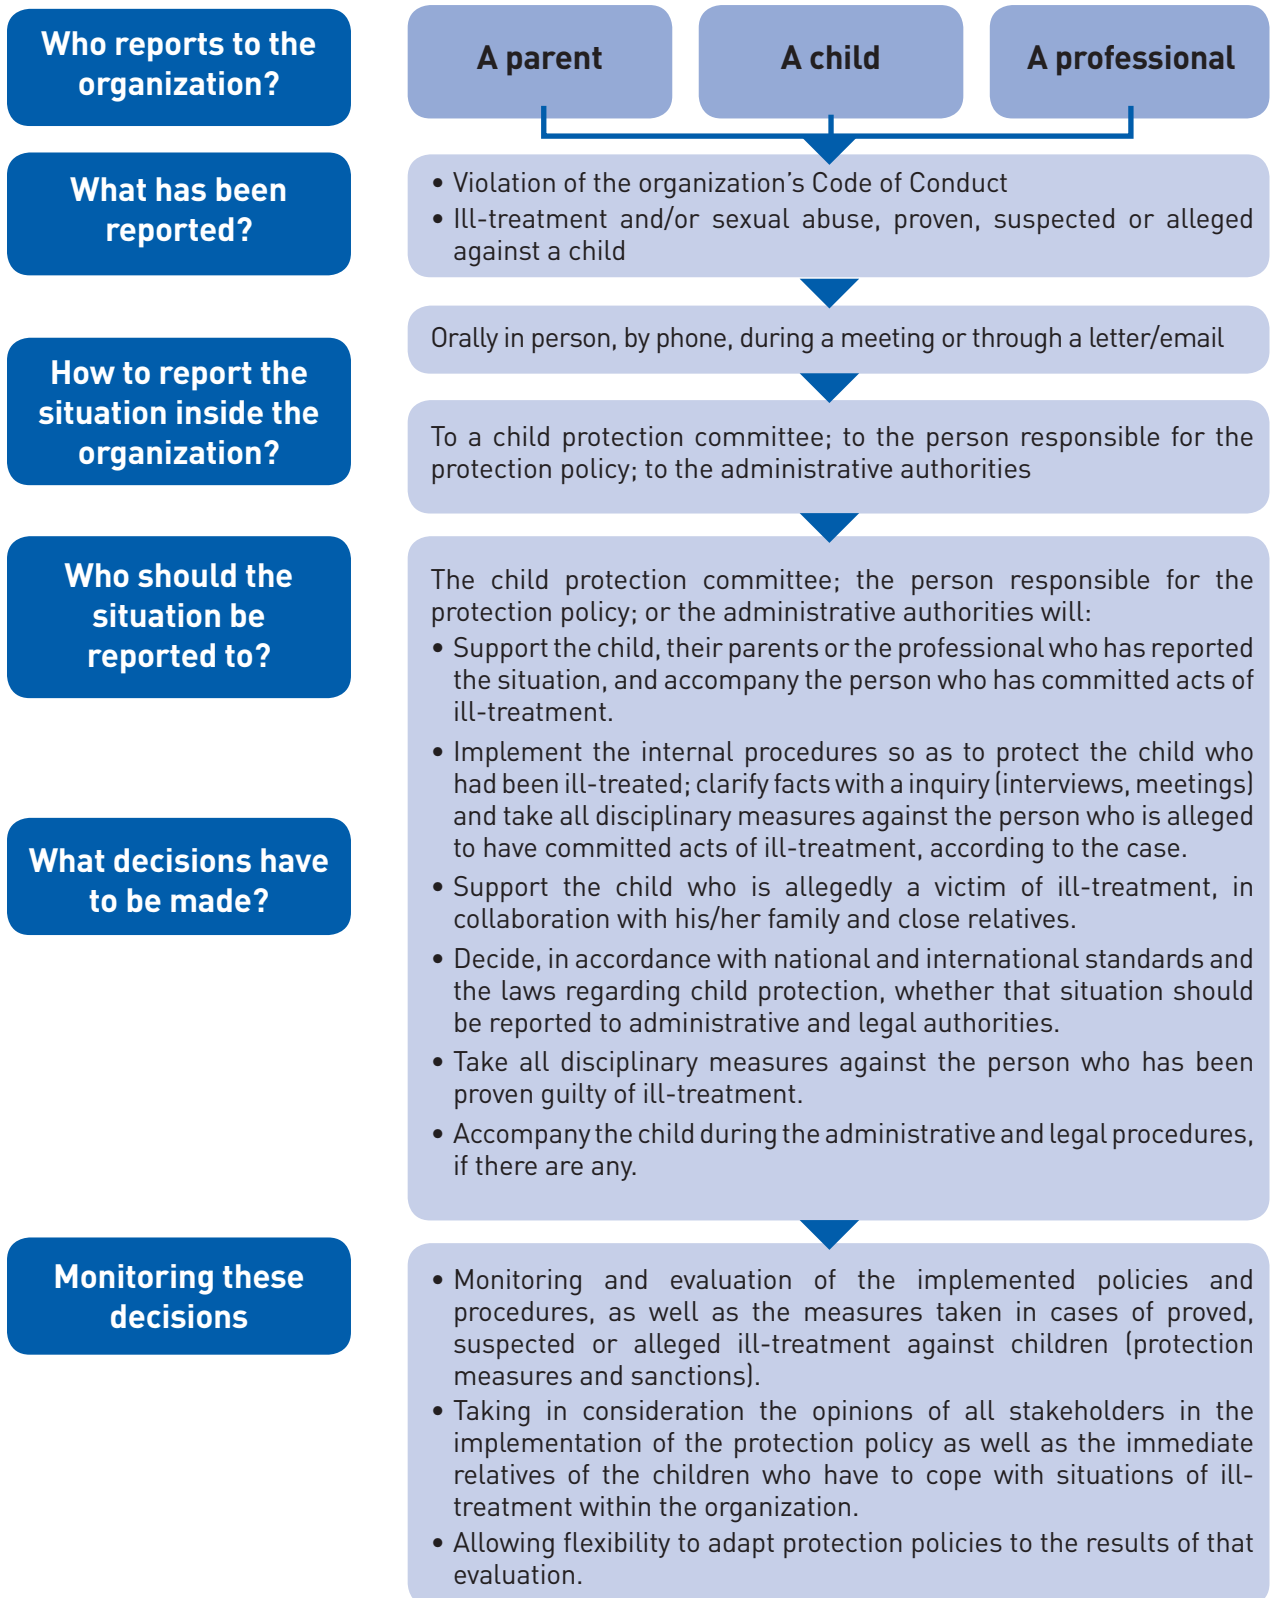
Who reports to the organization?

A parent

A child

A professional

What has been reported?

• Violation of the organization's Code of Conduct
• Ill-treatment and/or sexual abuse, proven, suspected or alleged against a child

How to report the situation inside the organization?

Orally in person, by phone, during a meeting or through a letter/email

To a child protection committee; to the person responsible for the protection policy; to the administrative authorities

Who should the situation be reported to?

What decisions have to be made?

The child protection committee; the person responsible for the protection policy; or the administrative authorities will:
• Support the child, their parents or the professional who has reported the situation, and accompany the person who has committed acts of ill-treatment.
• Implement the internal procedures so as to protect the child who had been ill-treated; clarify facts with a inquiry (interviews, meetings) and take all disciplinary measures against the person who is alleged to have committed acts of ill-treatment, according to the case.
• Support the child who is allegedly a victim of ill-treatment, in collaboration with his/her family and close relatives.
• Decide, in accordance with national and international standards and the laws regarding child protection, whether that situation should be reported to administrative and legal authorities.
• Take all disciplinary measures against the person who has been proven guilty of ill-treatment.
• Accompany the child during the administrative and legal procedures, if there are any.

Monitoring these decisions

• Monitoring and evaluation of the implemented policies and procedures, as well as the measures taken in cases of proved, suspected or alleged ill-treatment against children (protection measures and sanctions).
• Taking in consideration the opinions of all stakeholders in the implementation of the protection policy as well as the immediate relatives of the children who have to cope with situations of ill-treatment within the organization.
• Allowing flexibility to adapt protection policies to the results of that evaluation.